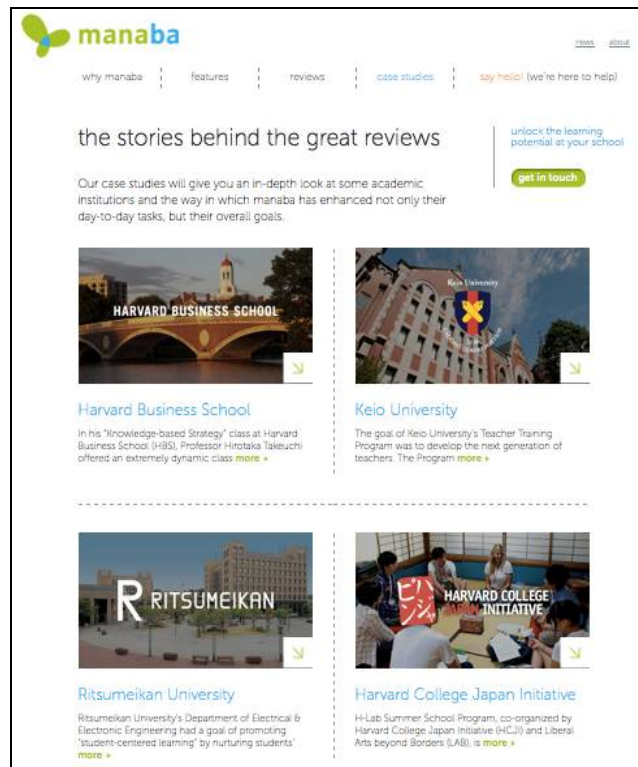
manaba

news about

why manaba | features | reviews | case studies | say hello! (we're here to help)

the stories behind the great reviews

unlock the learning potential at your school

get in touch

Our case studies will give you an in-depth look at some academic institutions and the way in which manaba has enhanced not only their day-to-day tasks, but their overall goals.

HARVARD BUSINESS SCHOOL

Keio University

Harvard Business School

In his "Knowledge-based Strategy" class at Harvard Business School (HBS), Professor Hirotaka Takeuchi offered an extremely dynamic class more »

Keio University

The goal of Keio University's Teacher Training Program was to develop the next generation of teachers. The Program more »

R RITSUMEIKAN

HARVARD COLLEGE JAPAN INITIATIVE

Ritsumeikan University

Ritsumeikan University's Department of Electrical & Electronic Engineering had a goal of promoting "student-centered learning" by nurturing students' more »

Harvard College Japan Initiative

H-Lab Summer School Program, co-organized by Harvard College Japan Initiative (HCJI) and Liberal Arts beyond Borders (LAB), is more »